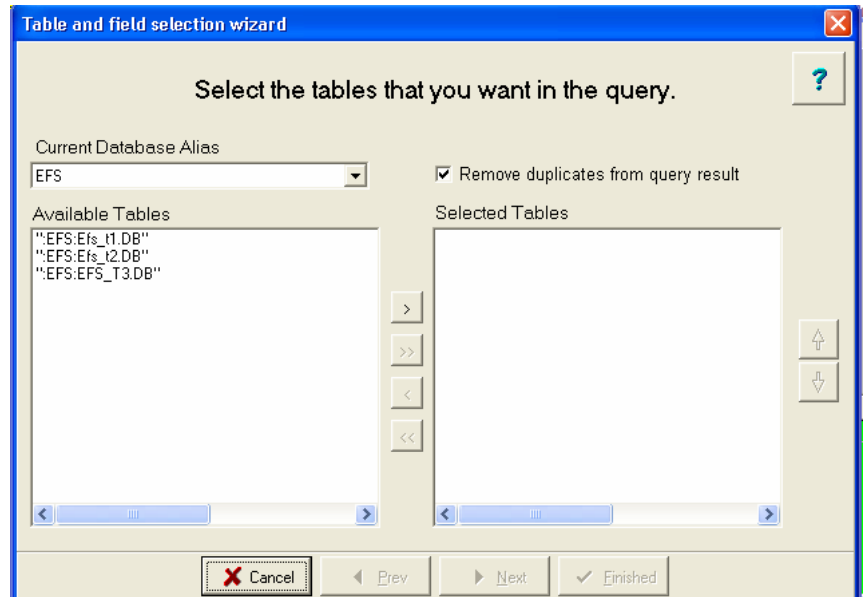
Table and field selection wizard

?

Select the tables that you want in the query.

Current Database Alias

EFS

Remove duplicates from query result

Available Tables

":EFS:Efs_t1.DB"
":EFS:Efs_t2.DB"
":EFS:EFS_T3.DB"

Selected Tables

>

>>

<

<<

Cancel

Prev

Next

Finished